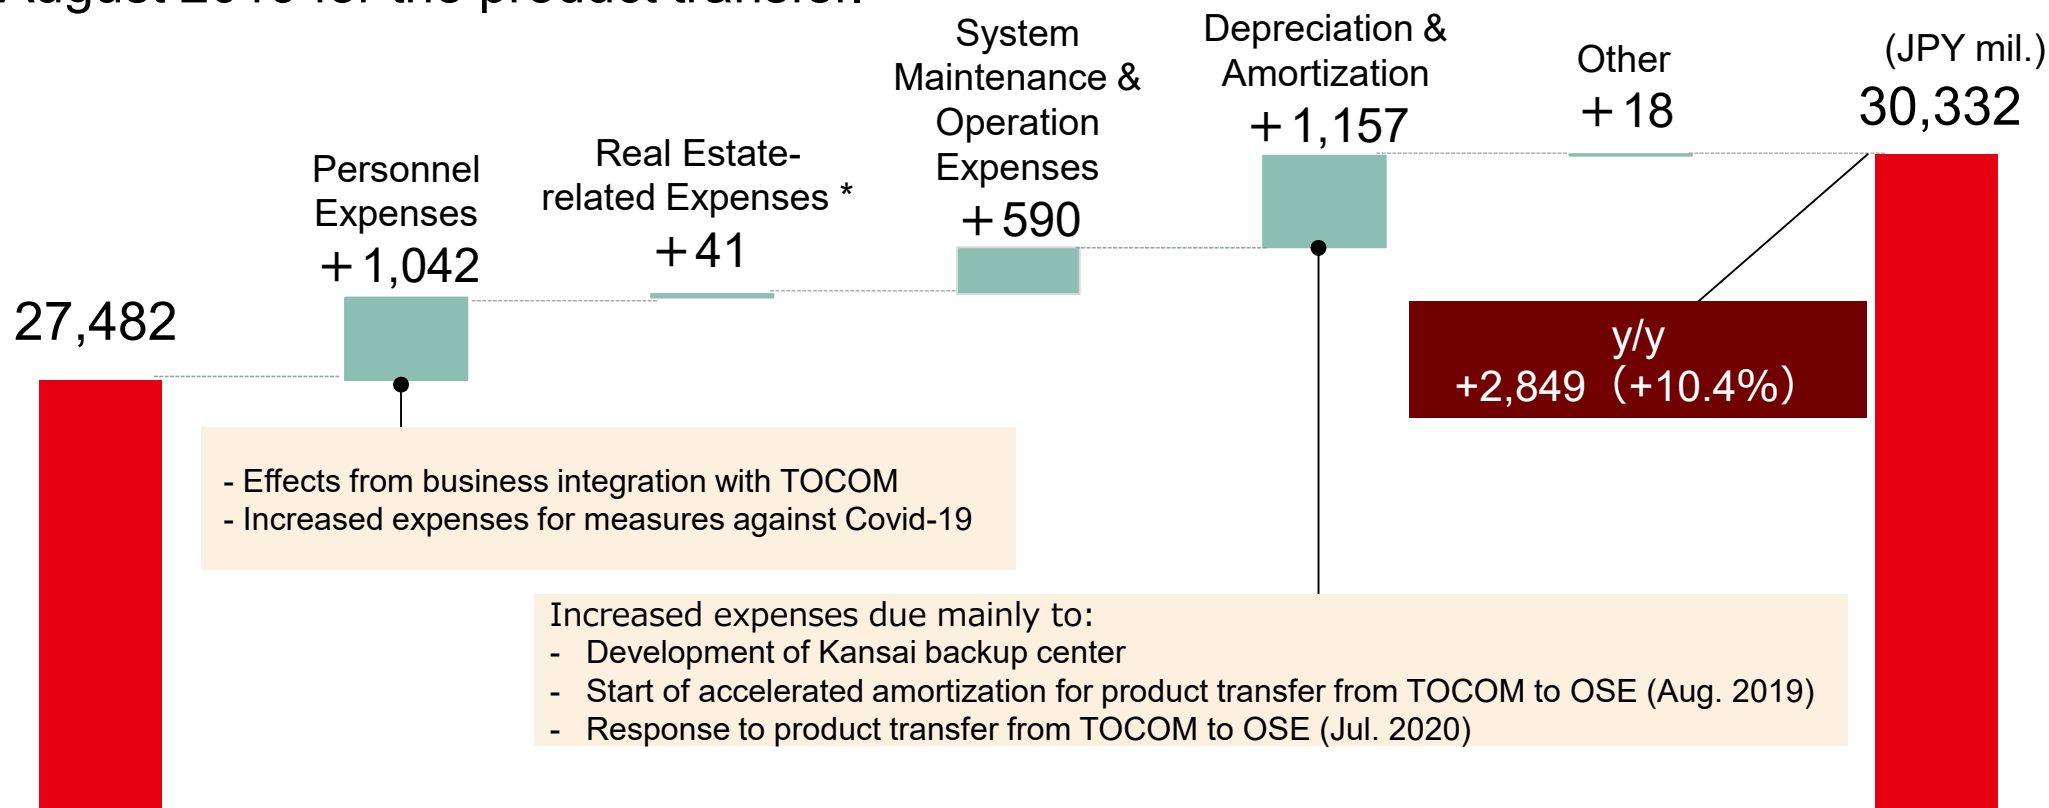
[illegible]

(JPY mil.)

27,482

Personnel Expenses ＋1,042

Real Estate-related Expenses * ＋41

System Maintenance & Operation Expenses ＋590

Depreciation & Amortization ＋1,157

Other ＋18

30,332

y/y +2,849 (+10.4%)

- Effects from business integration with TOCOM
- Increased expenses for measures against Covid-19

Increased expenses due mainly to:
- Development of Kansai backup center
- Start of accelerated amortization for product transfer from TOCOM to OSE (Aug. 2019)
- Response to product transfer from TOCOM to OSE (Jul. 2020)